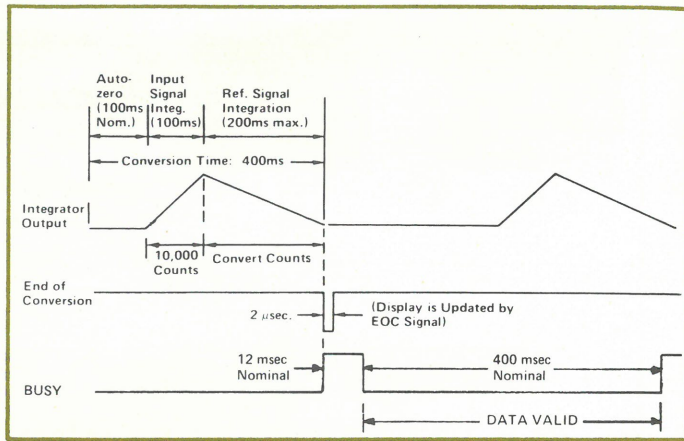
Auto-zero (100ms Nom.)

Input Signal Integ. (100ms)

Ref. Signal Integration (200ms max.)

Conversion Time: 400ms

Integrator Output

10,000 Counts

Convert Counts

End of Conversion

2 $\mu$sec.

(Display is Updated by EOC Signal)

12 msec Nominal

400 msec Nominal

BUSY

DATA VALID